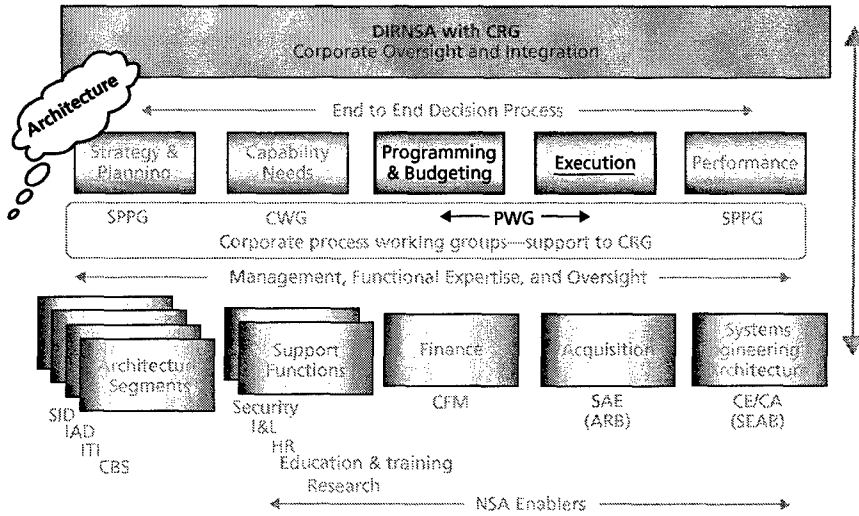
DIRNSA with CRG
Corporate Oversight and Integration

Architecture

End to End Decision Process

Strategy & Planning

Capability Needs

Programming & Budgeting

Execution

Performance

SPPG

CWG

PWG

SPPG

Corporate process working groups—support to CRG

Management, Functional Expertise, and Oversight

Architecture Segments

Support Functions

Finance

Acquisition

Systems Engineering Architecture

SID
IAD
ITI
CBS

Security
I&L
HR
Education & training
Research

CFM

SAE
(ARB)

CE/CA
(SEAB)

NSA Enablers